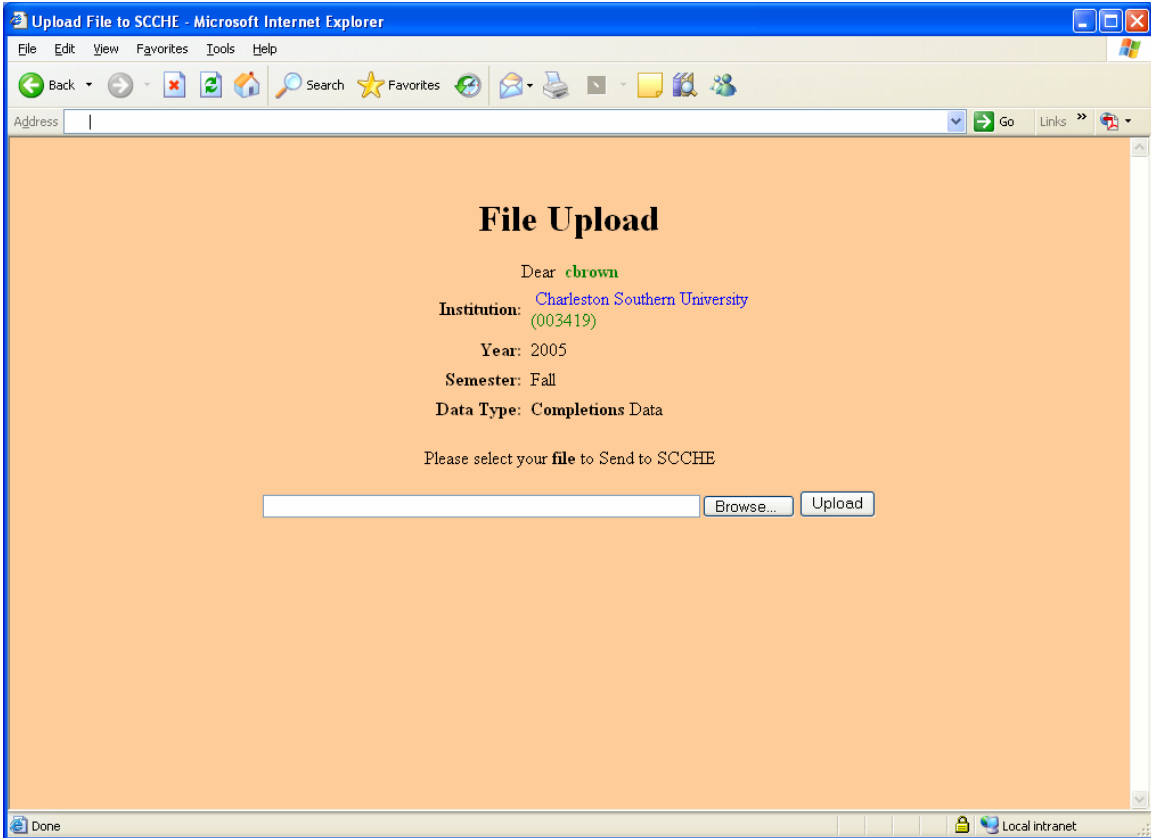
Upload File to SCCHE - Microsoft Internet Explorer

File Edit View Favorites Tools Help

Back Search Favorites

Address Go Links »

File Upload

Dear cbrown

| | |
|---|---|
| Institution: | Charleston Southern University (003419) |
| Year: | 2005 |
| Semester: | Fall |
| Data Type: | Completions Data |

Please select your file to Send to SCCHE

Browse... Upload

Done Local intranet